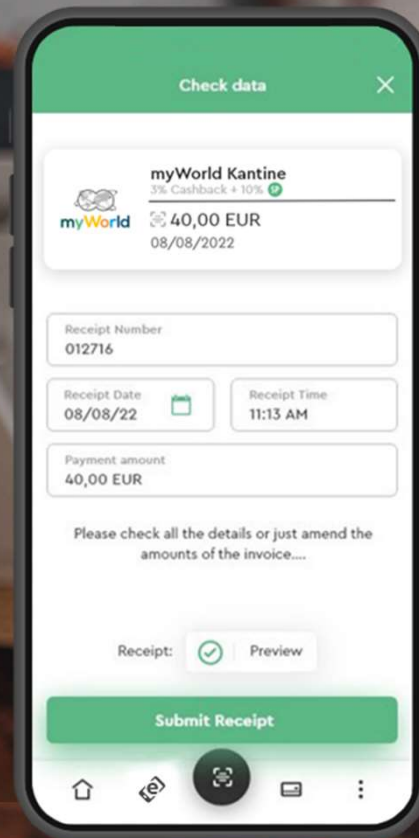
Check data

myWorld

myWorld Kantine
3% Cashback + 10% SP
40,00 EUR
08/08/2022

Receipt Number
012716

Receipt Date
08/08/22

Receipt Time
11:13 AM

Payment amount
40,00 EUR

Please check all the details or just amend the amounts of the invoice....

Receipt:
Preview

Submit Receipt